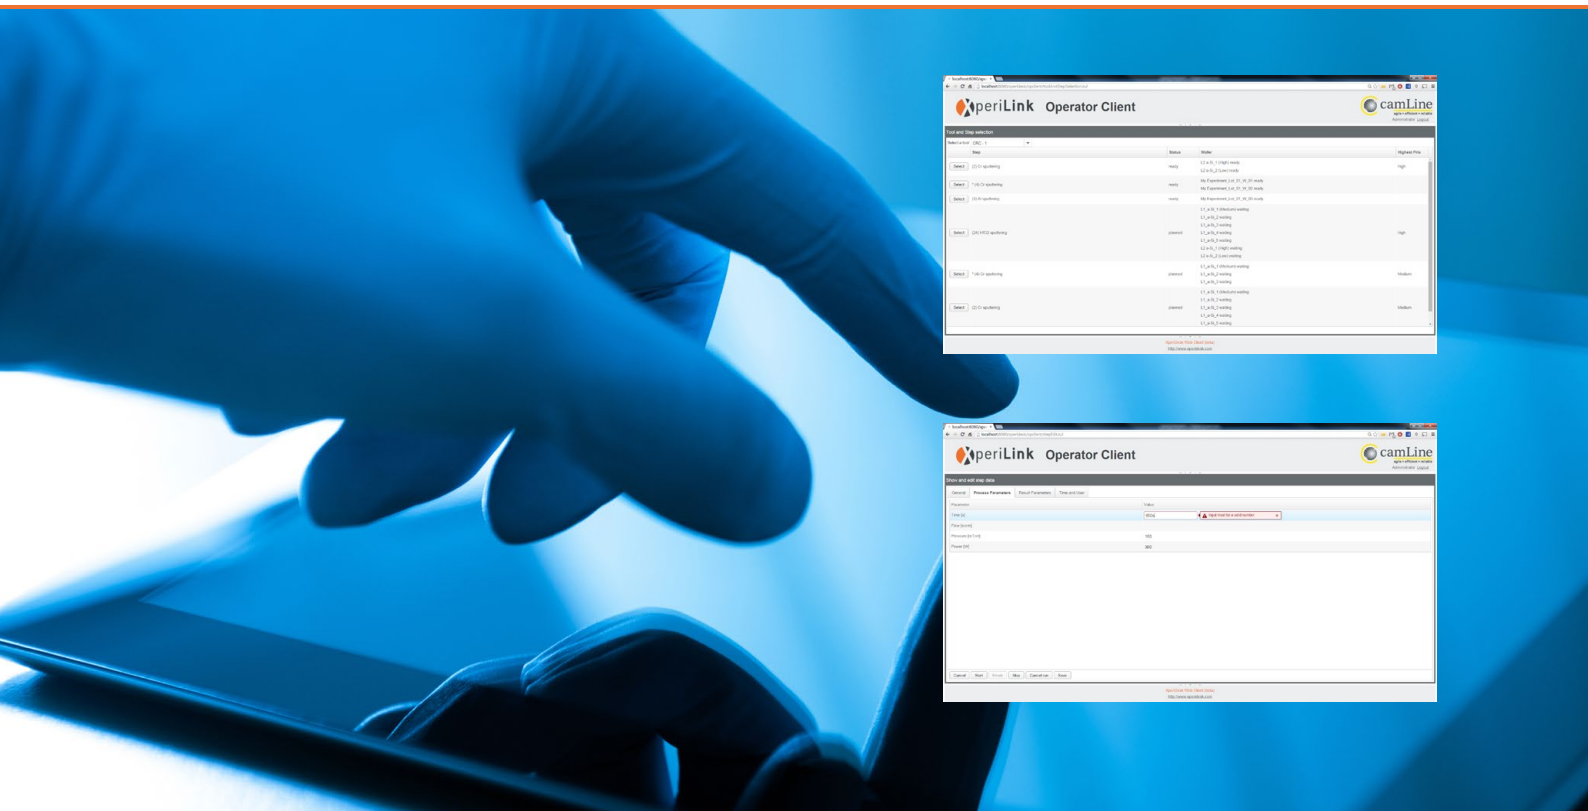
XperiLink Operator Client

camLine

Tool and Step selection

| | Step | Status | Wafer | Highest Prio |
|---|---|---|---|---|
| Select | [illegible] sputtering | ready | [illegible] | High |
| Select | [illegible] sputtering | ready | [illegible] | |
| Select | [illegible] sputtering | ready | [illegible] | |
| Select | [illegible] sputtering | planned | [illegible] | High |
| Select | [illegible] sputtering | planned | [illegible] | Medium |
| Select | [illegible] sputtering | planned | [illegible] | Medium |

XperiLink Operator Client

camLine

Show and edit step data

General | Process Parameters | Result Parameters | Time and User

| Parameter | Value |
|---|---|
| Time [s] | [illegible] |
| Flow [sccm] | |
| Pressure [mTorr] | 100 |
| Power [W] | 300 |

Cancel | Start | Finish | Stop | Cancel run | Save